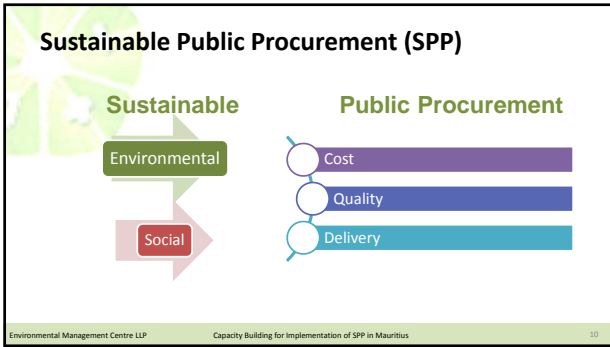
Sustainable Public Procurement (SPP)

Sustainable

Public Procurement

Environmental

Social

Cost

Quality

Delivery

Environmental Management Centre LLP

Capacity Building for Implementation of SPP in Mauritius

10